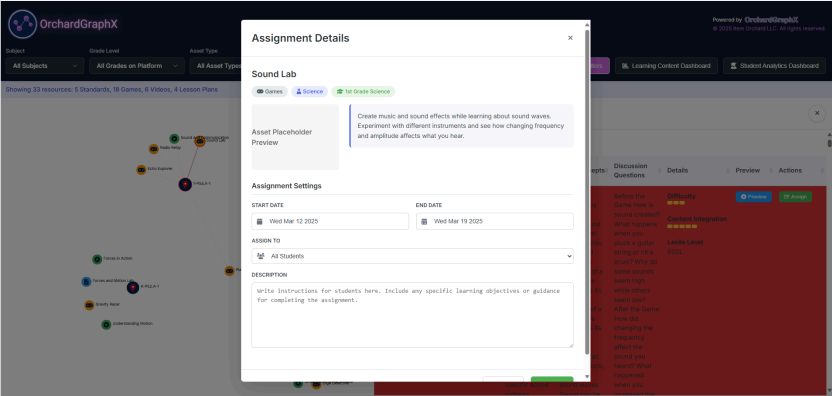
OrchardGraphX

Powered by OrchardGraphX
© 2025 New Orchard LLC. All rights reserved.

Subject
All Subjects

Grade Level
All Grades on Platform

Asset Type
All Asset Types

Learning Content Dashboard

Student Analytics Dashboard

Showing 33 resources: 5 Standards, 18 Games, 6 Videos, 4 Lesson Plans

Assignment Details

×

Sound Lab

Games
Science
1st Grade Science

Asset Placeholder Preview

Create music and sound effects while learning about sound waves. Experiment with different instruments and see how changing frequency and amplitude affects what you hear.

Assignment Settings

START DATE
Wed Mar 12 2025

END DATE
Wed Mar 19 2025

ASSIGN TO
All Students

DESCRIPTION
Write instructions for students here. Include any specific learning objectives or guidance for completing the assignment.

Discussion Questions

Details

Preview

Actions

Difficulty

Content Integration

Grade Level

Preview

Assign

Forces in Action

Forces and Motion

Gravity Racer

Understanding Motion

Radio Relay

Echo Explorer